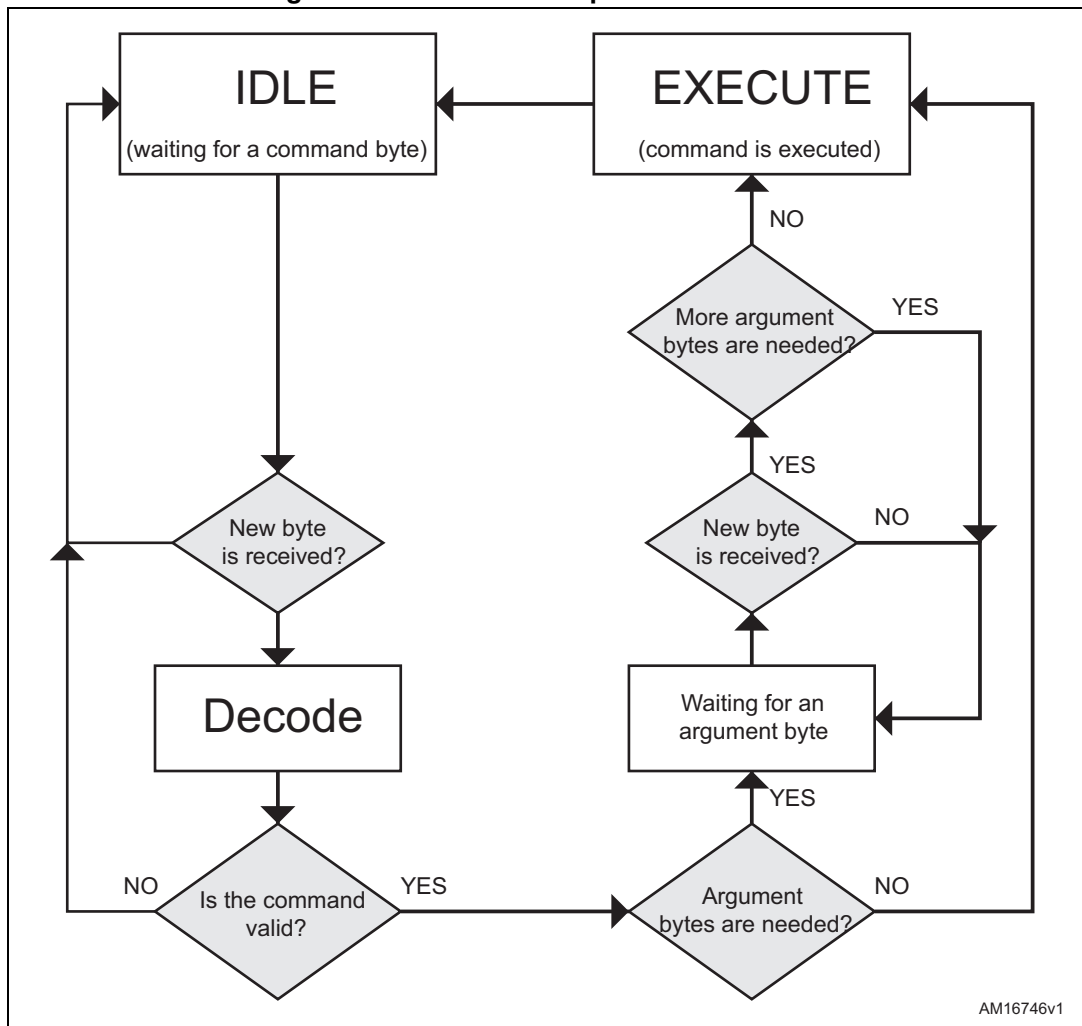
IDLE
(waiting for a command byte)

EXECUTE
(command is executed)

NO

More argument bytes are needed?

YES

YES

New byte is received?

NO

New byte is received?

Decode

Waiting for an argument byte

YES

NO

Is the command valid?

YES

Argument bytes are needed?

NO

AM16746v1